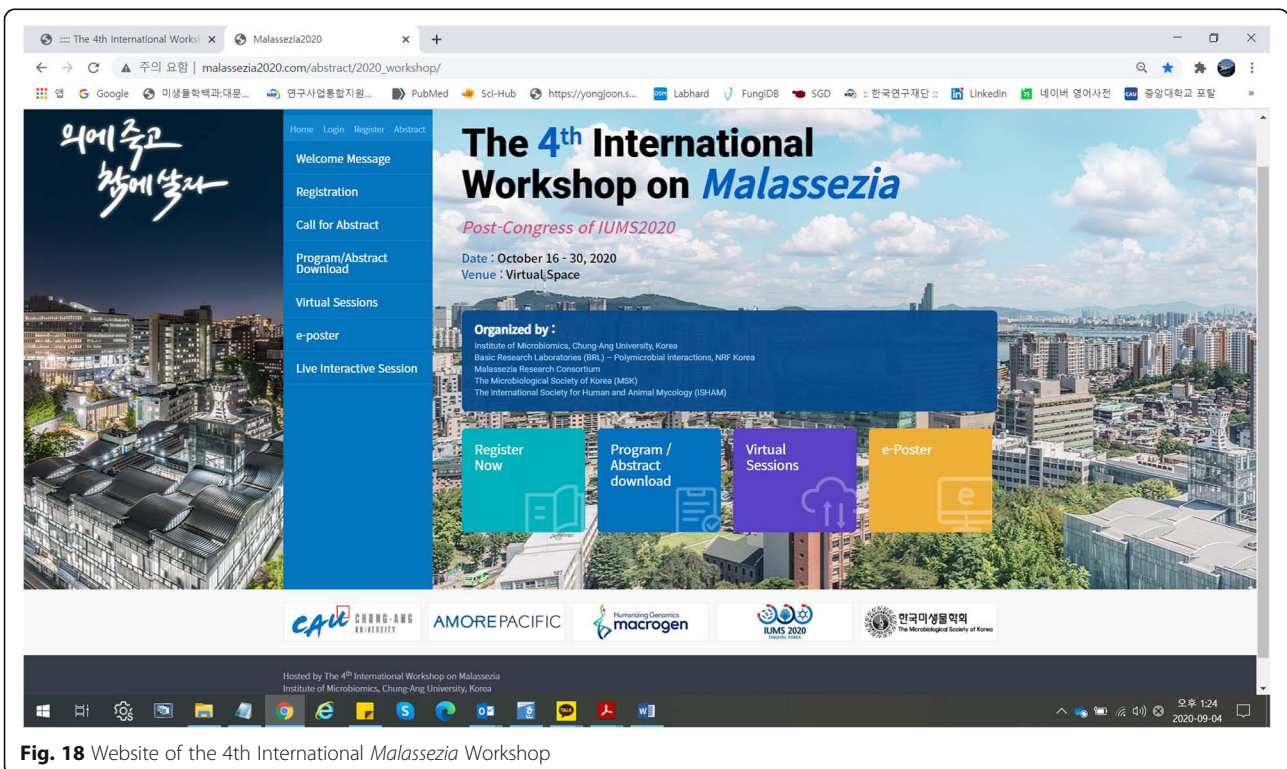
:::: The 4th International Works | Malassezia2020

주의 요함 | malassezia2020.com/abstract/2020_workshop/

앱 Google 미생물학백과:대문... 연구사업통합지원... PubMed Sci-Hub https://yongjoon.s... Labhard FungiDB SGD :: 한국연구재단 :: LinkedIn 네이버 영어사전 중앙대학교 포탈

의에 죽고 참에 살자

Home Login Register Abstract

Welcome Message

Registration

Call for Abstract

Program/Abstract Download

Virtual Sessions

e-poster

Live Interactive Session

The 4th International Workshop on Malassezia

Post-Congress of IUMS2020

Date : October 16 - 30, 2020
Venue : Virtual Space

Organized by :
Institute of Microbiomics, Chung-Ang University, Korea
Basic Research Laboratories (BRL) – Polymicrobial interactions, NRF Korea
Malassezia Research Consortium
The Microbiological Society of Korea (MSK)
The International Society for Human and Animal Mycology (ISHAM)

Register Now

Program / Abstract download

Virtual Sessions

e-Poster

CAU CHUNG-ANG UNIVERSITY | AMOREPACIFIC | Humanizing Genomics macrogen | IUMS 2020 DAEJEON, KOREA | 한국미생물학회 The Microbiological Society of Korea

Hosted by The 4th International Workshop on Malassezia
Institute of Microbiomics, Chung-Ang University, Korea

오후 1:24
2020-09-04

Fig. 18 Website of the 4th International Malassezia Workshop